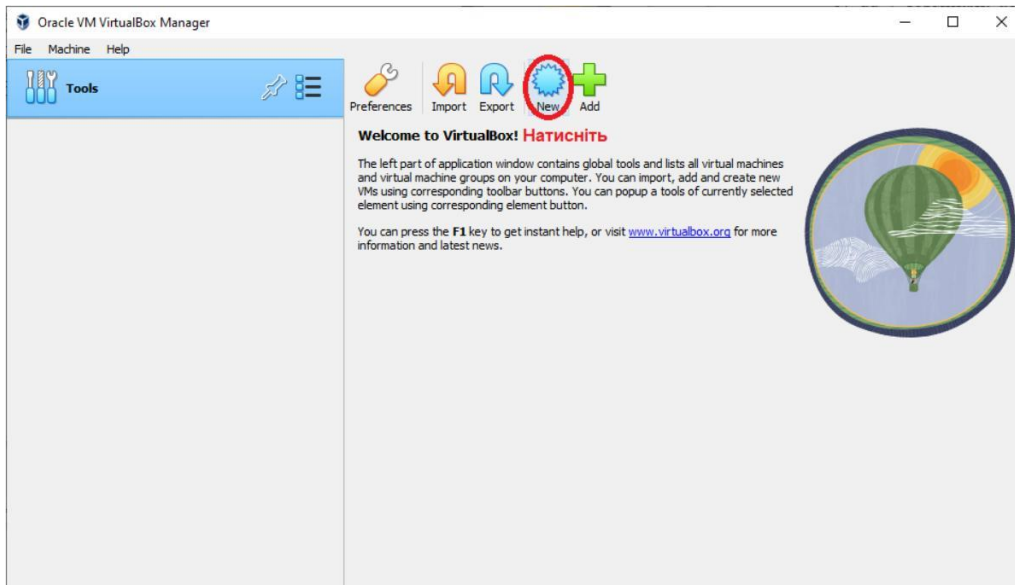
Oracle VM VirtualBox Manager

File Machine Help

Tools

Preferences Import Export New Add

Welcome to VirtualBox! Натисніть

The left part of application window contains global tools and lists all virtual machines and virtual machine groups on your computer. You can import, add and create new VMs using corresponding toolbar buttons. You can popup a tools of currently selected element using corresponding element button.

You can press the F1 key to get instant help, or visit www.virtualbox.org for more information and latest news.